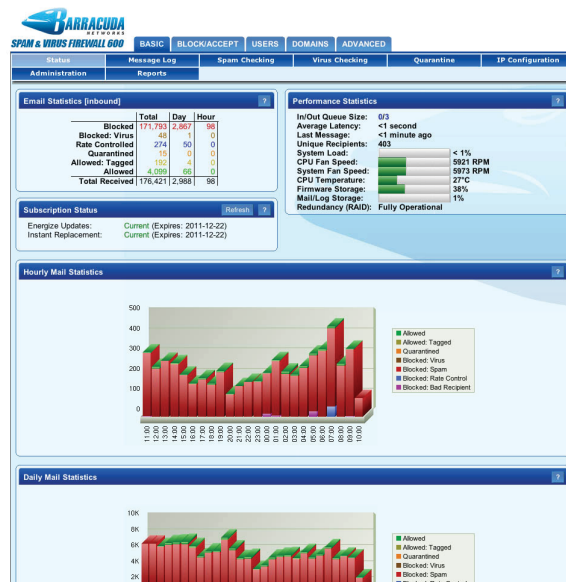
BARRACUDA NETWORKS
SPAM & VIRUS FIREWALL 600

BASIC | BLOCK/ACCEPT | USERS | DOMAINS | ADVANCED

Status | Message Log | Spam Checking | Virus Checking | Quarantine | IP Configuration
Administration | Reports

Email Statistics [inbound] ?

| | Total | Day | Hour |
|---|---|---|---|
| Blocked | 171,793 | 2,867 | 98 |
| Blocked: Virus | 48 | 1 | 0 |
| Rate Controlled | 274 | 50 | 0 |
| Quarantined | 15 | 0 | 0 |
| Allowed: Tagged | 192 | 4 | 0 |
| Allowed | 4,099 | 66 | 0 |
| Total Received | 176,421 | 2,988 | 98 |

Subscription Status Refresh ?

Energize Updates: Current (Expires: 2011-12-22)
Instant Replacement: Current (Expires: 2011-12-22)

Performance Statistics ?

In/Out Queue Size: 0/3
Average Latency: <1 second
Last Message: <1 minute ago
Unique Recipients: 403
System Load: < 1%
CPU Fan Speed: 5921 RPM
System Fan Speed: 5973 RPM
CPU Temperature: 27°C
Firmware Storage: 38%
Mail/Log Storage: 1%
Redundancy (RAID): Fully Operational

Hourly Mail Statistics ?

500
400
300
200
100
0

11:00 12:00 13:00 14:00 15:00 16:00 17:00 18:00 19:00 20:00 21:00 22:00 23:00 00:00 01:00 02:00 03:00 04:00 05:00 06:00 07:00 08:00 09:00 10:00

Allowed
Allowed: Tagged
Quarantined
Blocked: Virus
Blocked: Spam
Blocked: Rate Control
Blocked: Bad Recipient

Daily Mail Statistics ?

10K
8K
6K
4K
2K

Allowed
Allowed: Tagged
Quarantined
Blocked: Virus
Blocked: Spam
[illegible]